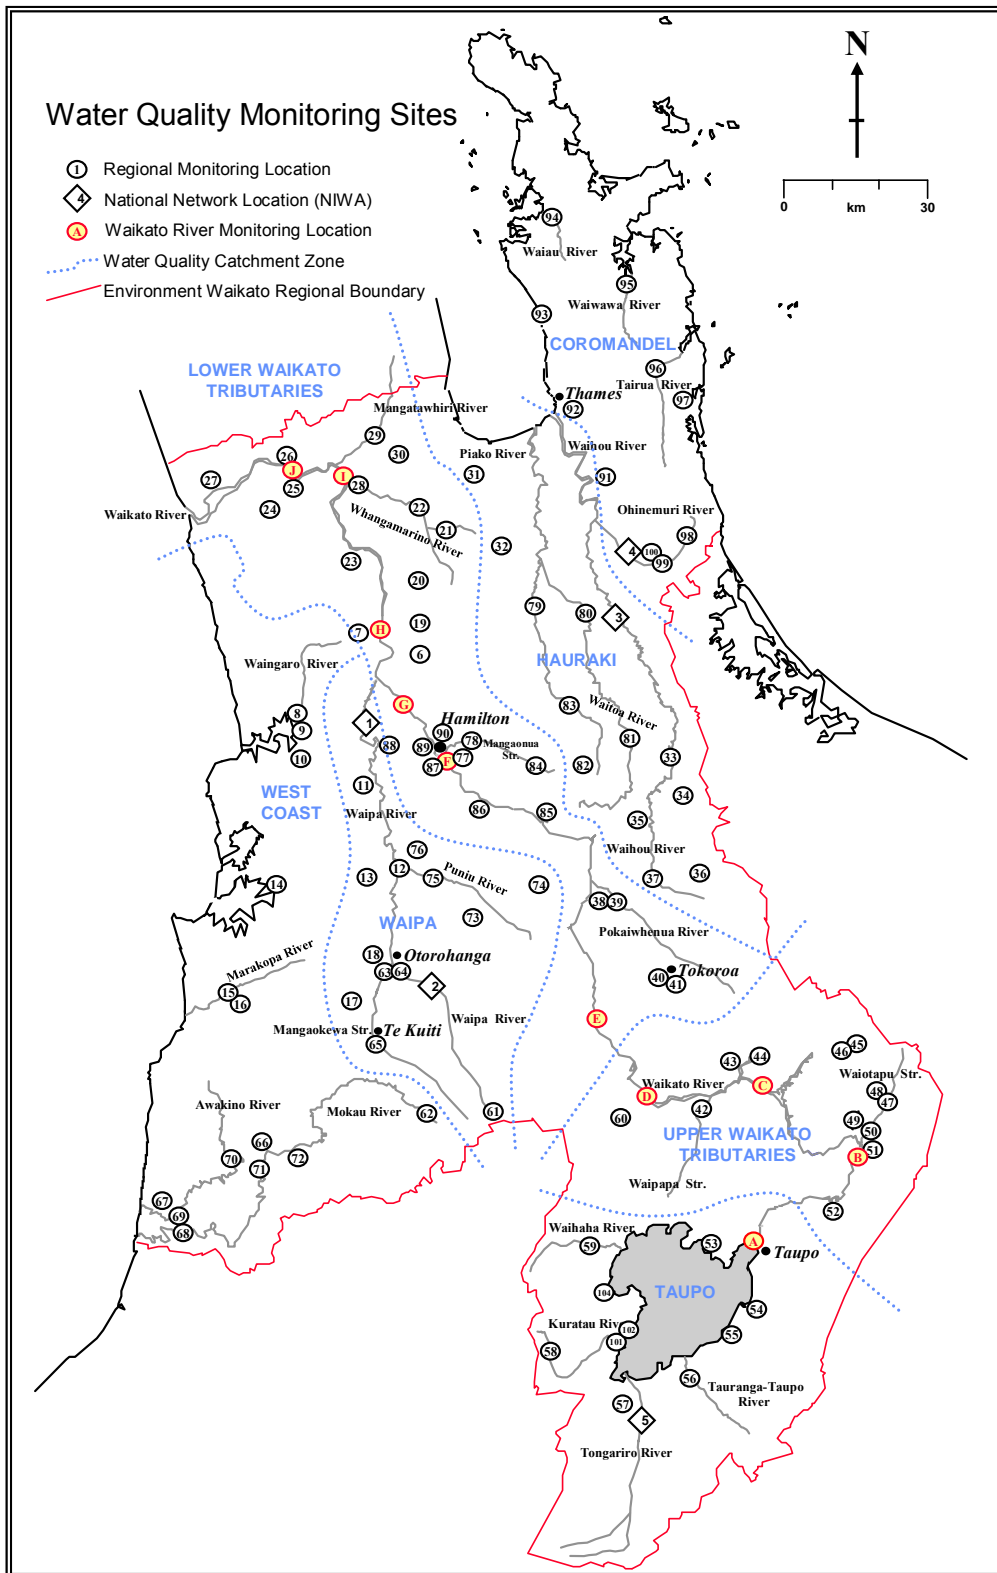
Water Quality Monitoring Sites

1 Regional Monitoring Location
4 National Network Location (NIWA)
A Waikato River Monitoring Location
Water Quality Catchment Zone
Environment Waikato Regional Boundary

N

0 km 30

94
Waiau River
95
Waiwawa River
93
COROMANDEL
96
Tairua River
Thames
92
97
LOWER WAIKATO TRIBUTARIES
Mangatawhiri River
29
30
Piako River
Waihou River
26
J
I
31
91
27
25
28
Ohinemuri River
Waikato River
24
22
Whangamarino River
21
32
98
4
100
99
23
20
79
80
3
19
7
H
Waingaro River
6
HAURAKI
G
Hamilton
83
Waitoa River
8
9
1
78
Mangaonua Str.
81
10
88
89
90
F
77
84
82
33
87
WEST COAST
11
86
85
34
Waipa River
35
76
Waihou River
14
12
Puniu River
36
13
75
74
37
WAIPA
73
38
39
Pokaiwhenua River
18
Otorohanga
Tokoroa
63
64
40
41
Marakopa River
2
15
16
17
E
Mangaokewa Str.
Te Kuiti
Waipa River
65
45
43
44
46
Waikato River
C
Waiotapu Str.
D
48
42
47
Awakino River
Mokau River
62
61
60
UPPER WAIKATO TRIBUTARIES
49
50
66
B
51
70
72
71
Waipapa Str.
67
52
69
68
Waihaha River
59
53
A
Taupo
104
TAUPO
Kuratau River
102
101
54
55
58
56
Tauranga-Taupo River
57
5
Tongariro River